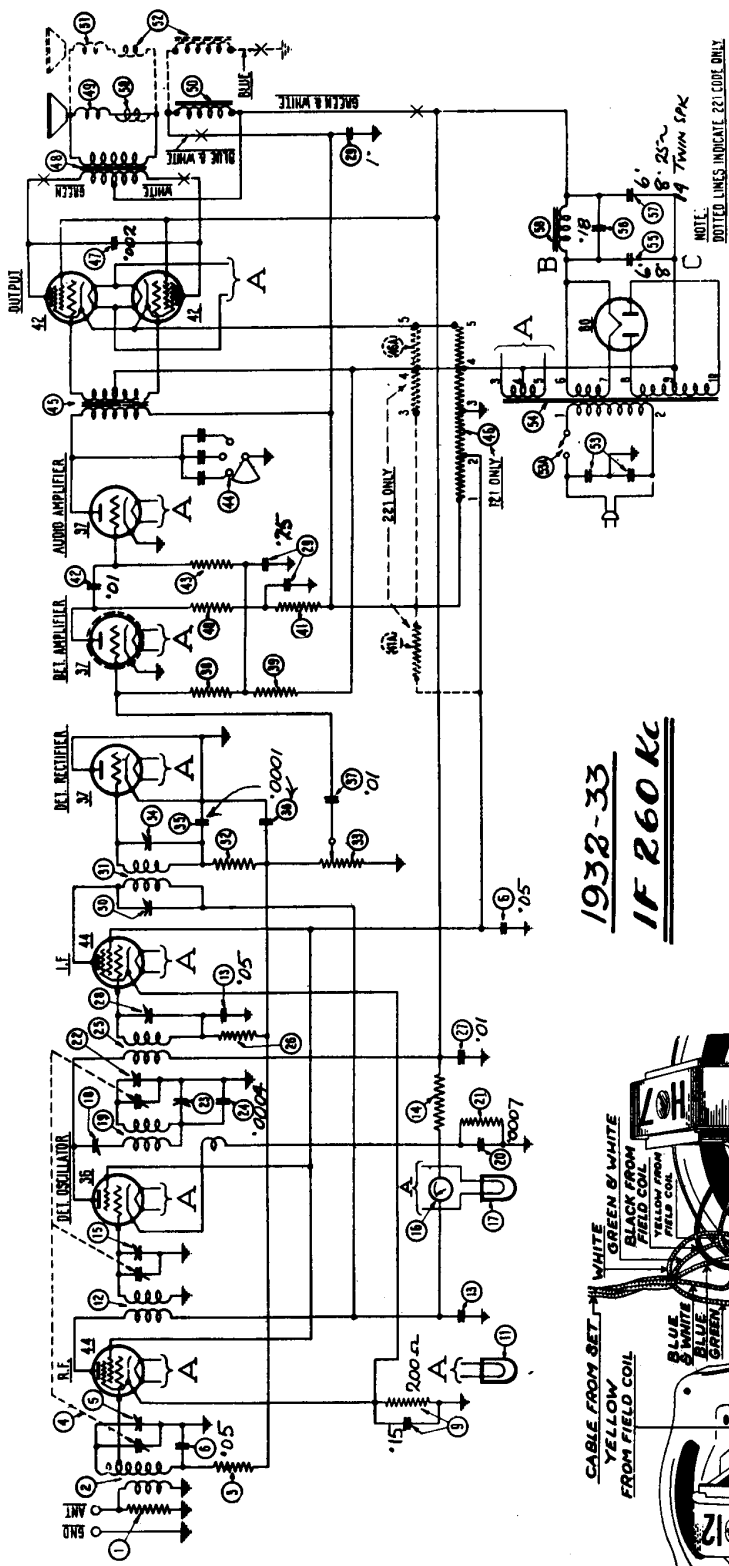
GND
ANT
1
2
3
4
5
6
.05
R.F.
44
A
.15
200 Ω
A
9
11
12
13
DET. OSCILLATOR
36
A
15
16
17
18
19
20
21
.0007
14
22
23
24
.0004
25
26
27
.01
28
I.F.
44
A
15
.05
6
.05
30
31
DET. RECTIFIER
37
A
34
35
32
.0001
36
37
.01
33
DET. AMPLIFIER
37
A
38
39
40
41
42
.01
43
.25
29
AUDIO AMPLIFIER
37
A
44
221 ONLY
221 ONLY
46A
46
45
OUTPUT
42
42
A
47
.002
48
49
50
51
52
GREEN
WHITE
BLUE & WHITE
GREEN & WHITE
BLUE
29
.1
A
B
C
80
53
53A
54
55
56
57
58
.18
6'
8'
6'
8' 25~
14 TWIN SPK
NOTE: DOTTED LINES INDICATE 221 CODE ONLY
1932-33
IF 260 Kc
CABLE FROM SET
YELLOW FROM FIELD COIL
WHITE
GREEN & WHITE
BLACK FROM FIELD COIL
YELLOW FROM FIELD COIL
BLUE & WHITE
BLUE
GREEN
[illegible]